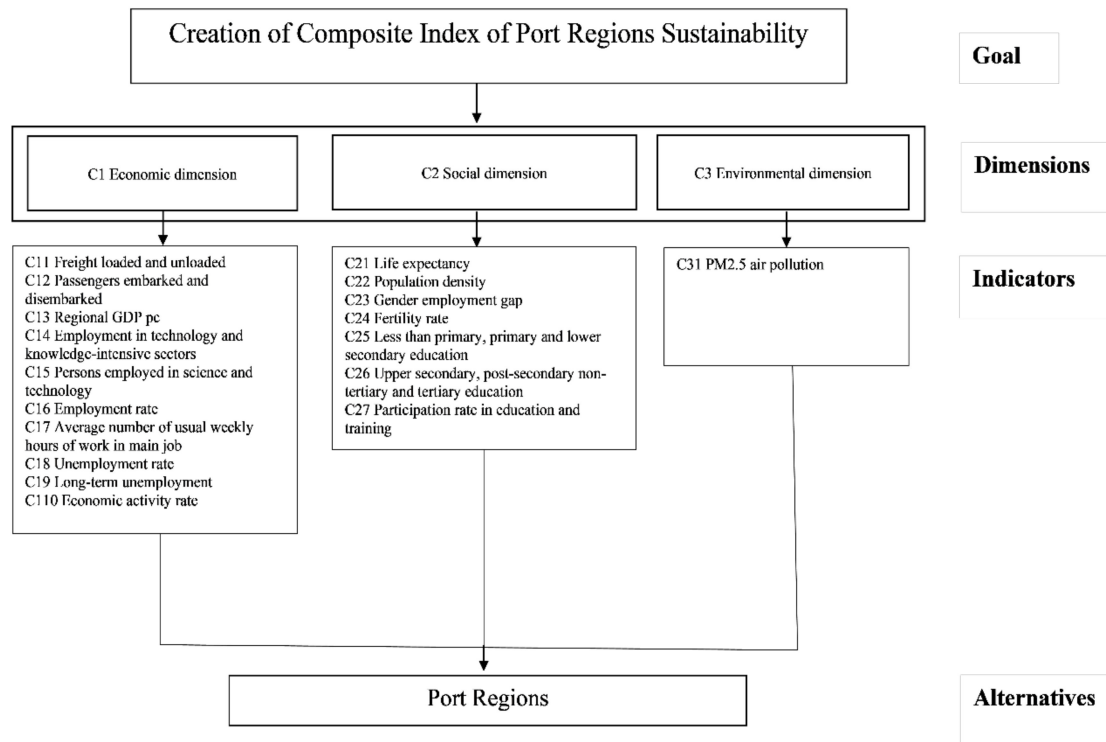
Creation of Composite Index of Port Regions Sustainability

Goal

C1 Economic dimension

C2 Social dimension

C3 Environmental dimension

Dimensions

C11 Freight loaded and unloaded
C12 Passengers embarked and disembarked
C13 Regional GDP pc
C14 Employment in technology and knowledge-intensive sectors
C15 Persons employed in science and technology
C16 Employment rate
C17 Average number of usual weekly hours of work in main job
C18 Unemployment rate
C19 Long-term unemployment
C110 Economic activity rate

C21 Life expectancy
C22 Population density
C23 Gender employment gap
C24 Fertility rate
C25 Less than primary, primary and lower secondary education
C26 Upper secondary, post-secondary non-tertiary and tertiary education
C27 Participation rate in education and training

C31 PM2.5 air pollution

Indicators

Port Regions

Alternatives